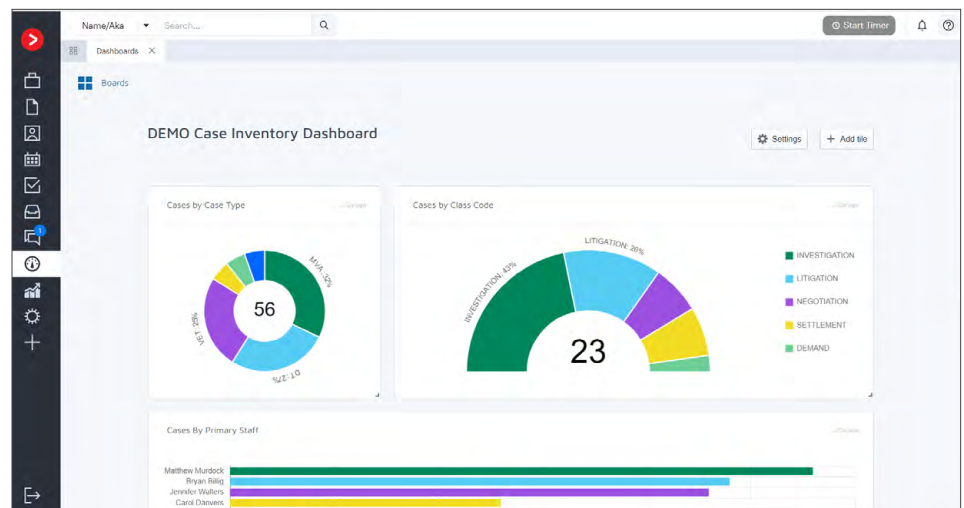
Name/Aka
Search...
Start Timer
Dashboards
Boards
DEMO Case Inventory Dashboard
Settings
Add tile
Cases by Case Type
56
MVA: 32%
OT: 27%
VET: 25%
Cases by Class Code
LITIGATION: 26%
INVESTIGATION: 43%
23
INVESTIGATION
LITIGATION
NEGOTIATION
SETTLEMENT
DEMAND
Cases By Primary Staff
Matthew Murdock
Bryan Billig
Jennifer Walters
Carol Danvers